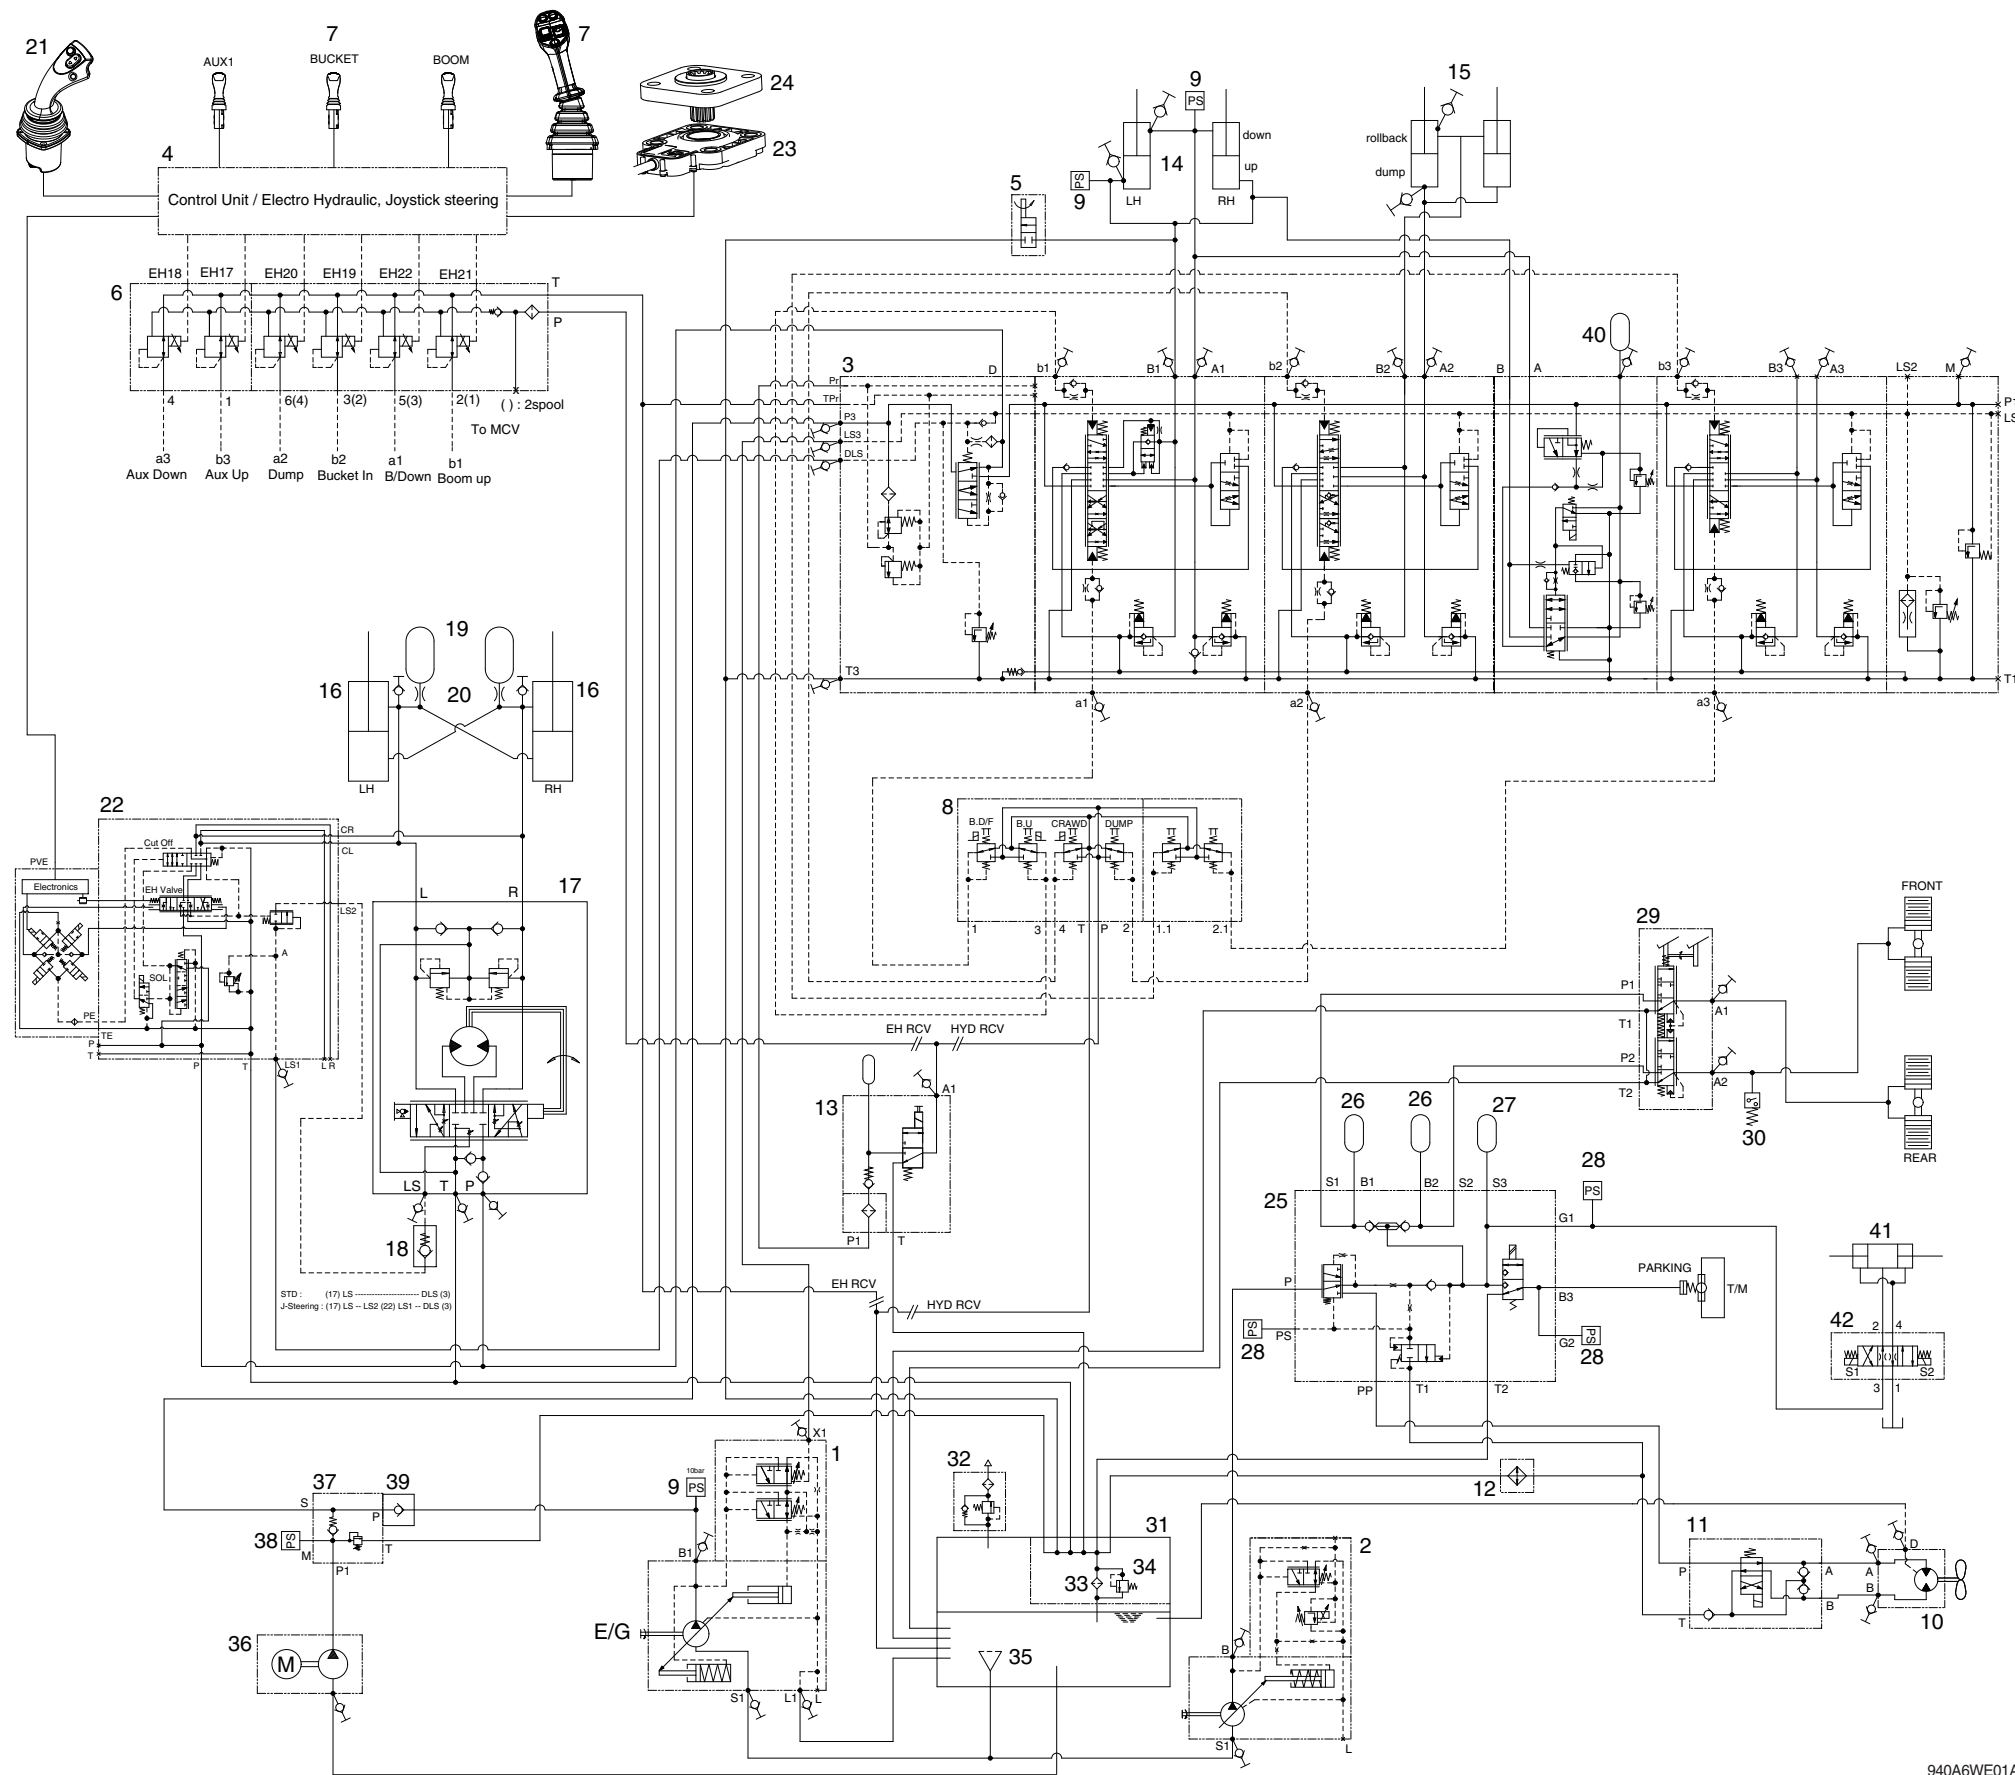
21
7
AUX1
BUCKET
BOOM
7
24
23
4
Control Unit / Electro Hydraulic, Joystick steering
9
PS
14
down
up
LH
RH
15
rollback
dump
5
PS
9
6
EH18 EH17 EH20 EH19 EH22 EH21
T
P
4 1 6(4) 3(2) 5(3) 2(1)
( ) : 2spool
To MCV
a3
Aux Down
b3
Aux Up
a2
Dump
b2
Bucket In
a1
B/Down
b1
Boom up
3
Pr
TPr
P3
LS3
DLS
D
b1
B1
A1
b2
B2
A2
B
A
40
b3
B3
A3
LS2
M
P1
LS
T3
T1
a1
a2
a3
19
16
20
16
LH
RH
22
PVE
Electronics
Cut Off
IEH Valve
SOL
CR
CL
LS2
A
PE
TE
P
T
P
T
LS1
L R
17
L
R
LS
T
P
18
STD : (17) LS ---------------------- DLS (3)
J-Steering : (17) LS -- LS2 (22) LS1 -- DLS (3)
8
B.D/F
B.U
CRAWD
DUMP
1
3
4
T
P
2
1.1
2.1
EH RCV
HYD RCV
13
A1
P1
T
EH RCV
HYD RCV
29
FRONT
P1
T1
P2
T2
A1
A2
30
REAR
26
26
27
28
PS
S1
B1
B2
S2
S3
25
G1
P
PARKING
T/M
B3
PS
PS
28
G2
PS
28
PP
T1
T2
41
42
2
4
S1
3
1
S2
1
X1
9
10bar
PS
B1
37
39
S
P
38
PS
M
T
P1
36
M
E/G
S1
L1
L
32
31
33
34
35
12
2
B
S1
L
11
P
T
A
B
D
A
B
10
940A6WE01A